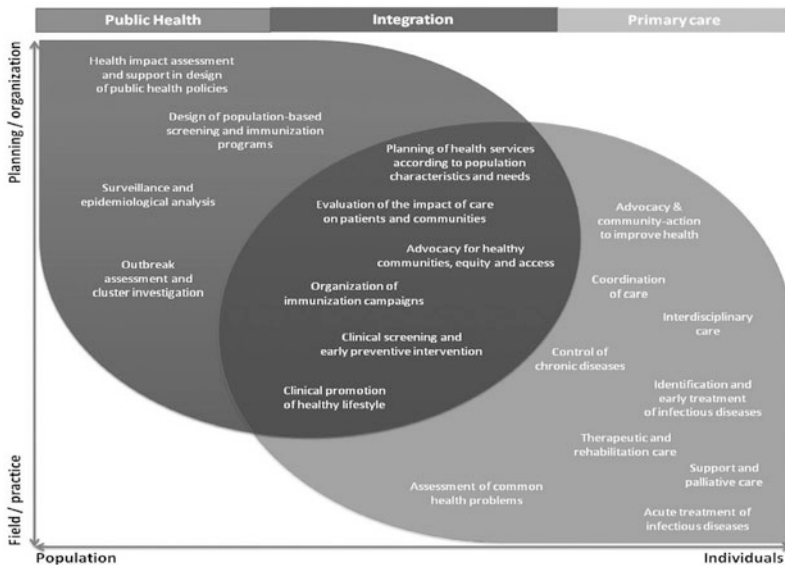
Public Health

Integration

Primary care

Planning / organization

Field / practice

Health impact assessment and support in design of public health policies

Design of population-based screening and immunization programs

Surveillance and epidemiological analysis

Outbreak assessment and cluster investigation

Planning of health services according to population characteristics and needs

Evaluation of the impact of care on patients and communities

Advocacy for healthy communities, equity and access

Organization of immunization campaigns

Clinical screening and early preventive intervention

Clinical promotion of healthy lifestyle

Advocacy & community-action to improve health

Coordination of care

Interdisciplinary care

Control of chronic diseases

Identification and early treatment of infectious diseases

Therapeutic and rehabilitation care

Support and palliative care

Assessment of common health problems

Acute treatment of infectious diseases

Population

Individuals